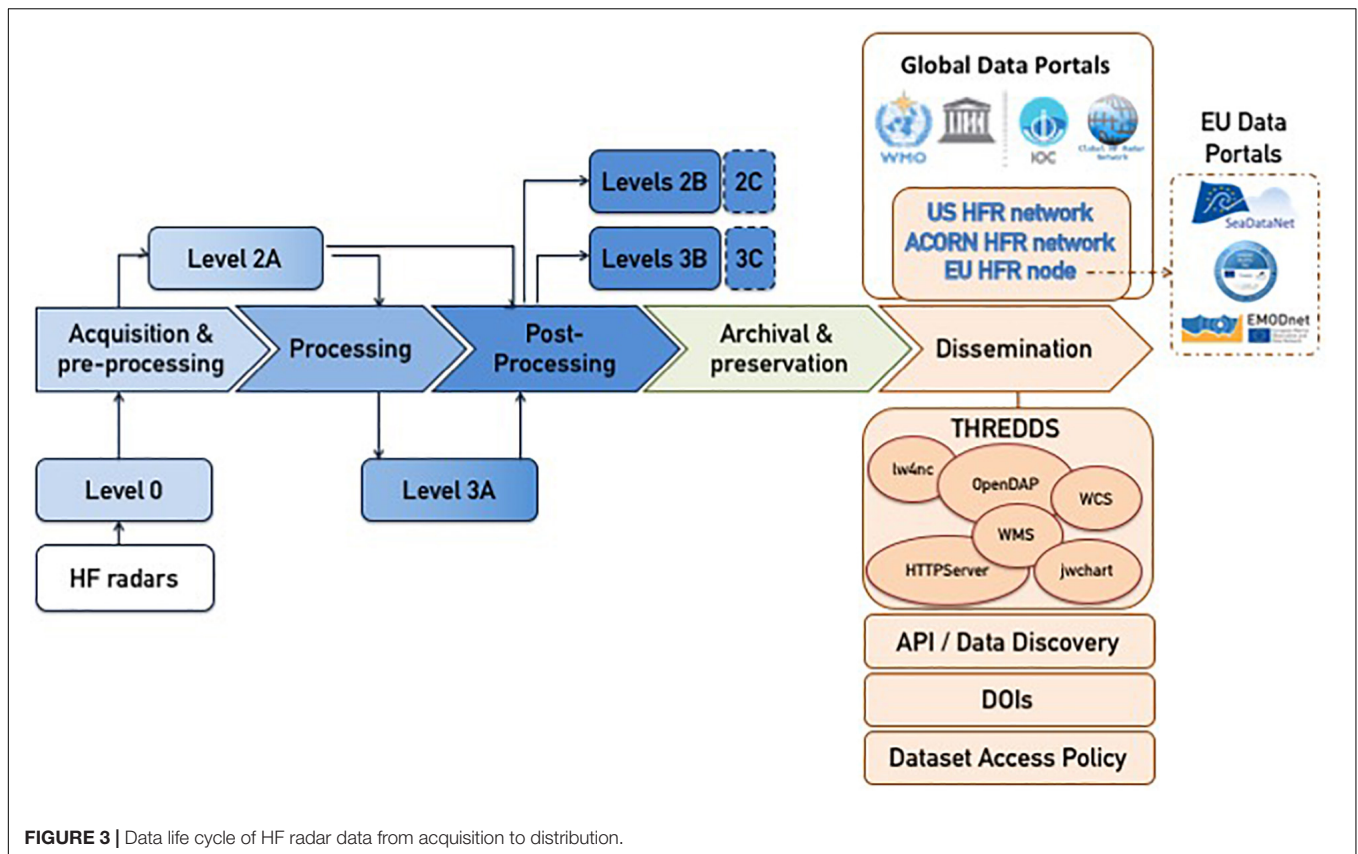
Global Data Portals

WMO

IOC

Global HF Radar Network

EU Data Portals

SeaDataNet

EMODnet

Levels 2B

2C

Levels 3B

3C

Level 2A

US HFR network
ACORN HFR network
EU HFR node

Acquisition & pre-processing

Processing

Post-Processing

Archival & preservation

Dissemination

THREDDS

lw4nc

OpenDAP

WCS

WMS

HTTPServer

jwchart

Level 0

Level 3A

HF radars

API / Data Discovery

DOIs

Dataset Access Policy

**FIGURE 3 |** Data life cycle of HF radar data from acquisition to distribution.